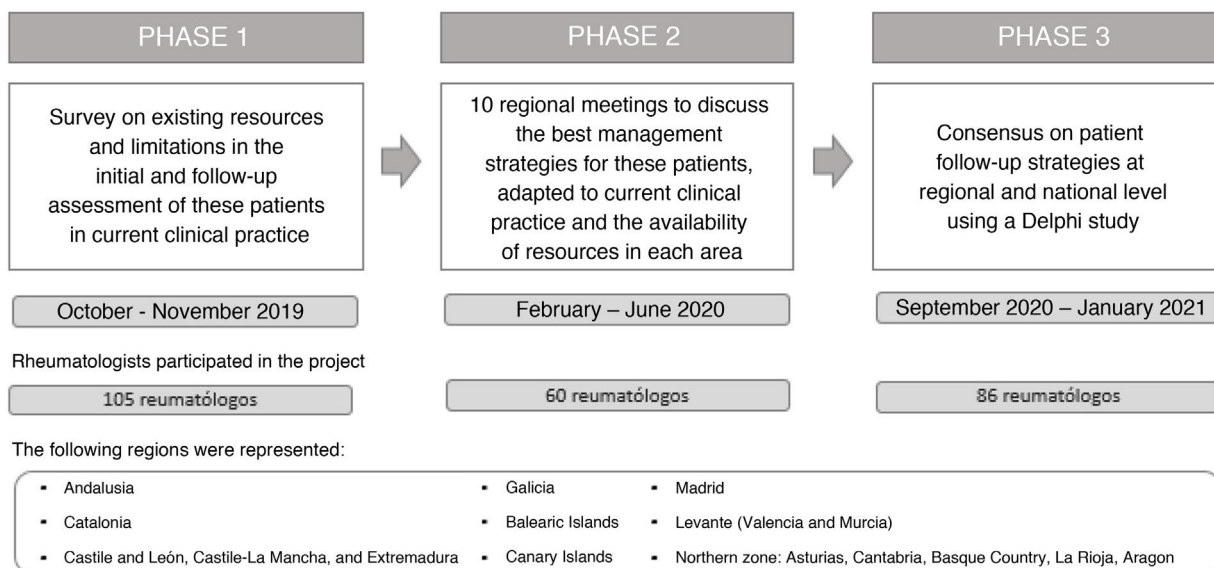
PHASE 1

PHASE 2

PHASE 3

Survey on existing resources and limitations in the initial and follow-up assessment of these patients in current clinical practice

10 regional meetings to discuss the best management strategies for these patients, adapted to current clinical practice and the availability of resources in each area

Consensus on patient follow-up strategies at regional and national level using a Delphi study

October - November 2019

February – June 2020

September 2020 – January 2021

Rheumatologists participated in the project

105 reumatólogos

60 reumatólogos

86 reumatólogos

The following regions were represented:

- Andalusia
- Catalonia
- Castile and León, Castile-La Mancha, and Extremadura
- Galicia
- Balearic Islands
- Canary Islands
- Madrid
- Levante (Valencia and Murcia)
- Northern zone: Asturias, Cantabria, Basque Country, La Rioja, Aragon